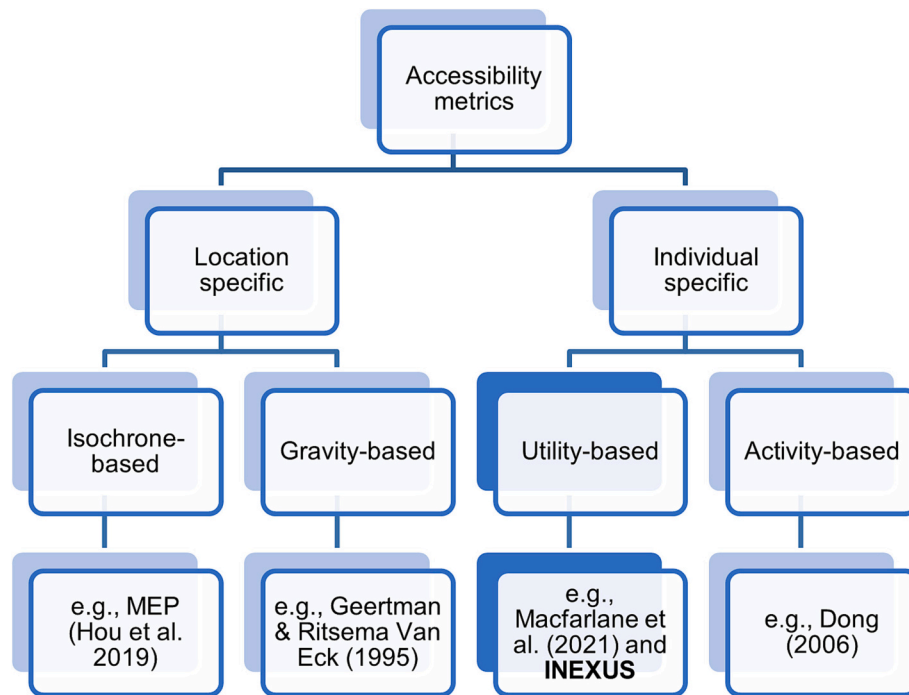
Accessibility metrics

Location specific

Individual specific

Isochrone-based

Gravity-based

Utility-based

Activity-based

e.g., MEP (Hou et al. 2019)

e.g., Geertman & Ritsema Van Eck (1995)

e.g., Macfarlane et al. (2021) and **INEXUS**

e.g., Dong (2006)